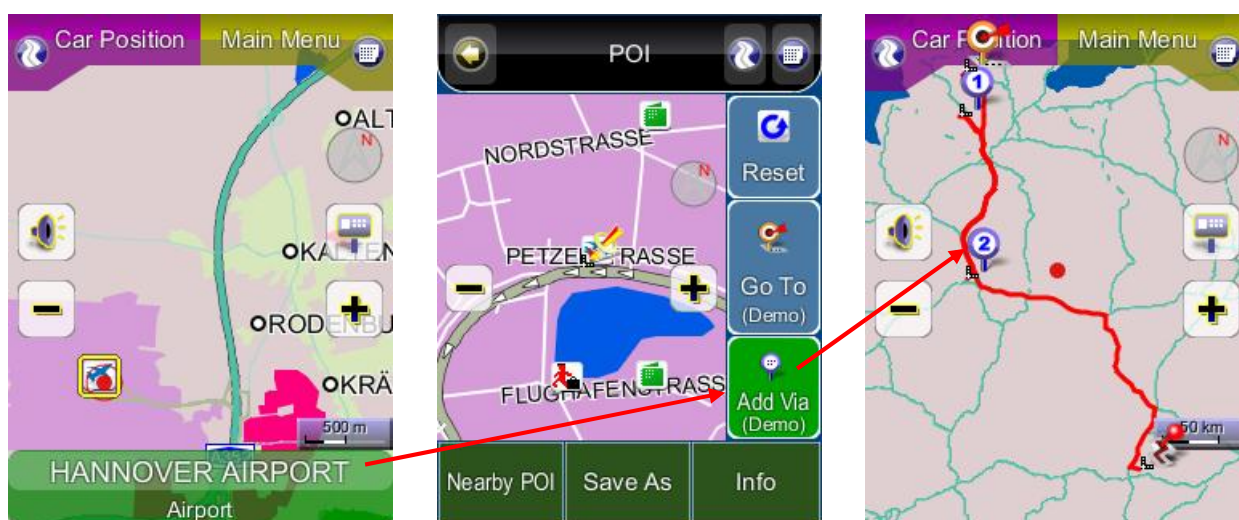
Car Position
Main Menu
ALT
N
KALTEN
RODENBU
KRÄ
500 m
HANNOVER AIRPORT
Airport

POI
NORDSTRASSE
N
Reset
PETZE RASSE
Go To
(Demo)
FLUGHAFENSTRASS
Add Via
(Demo)
Nearby POI
Save As
Info

Car Position
Main Menu
1
N
2
50 km